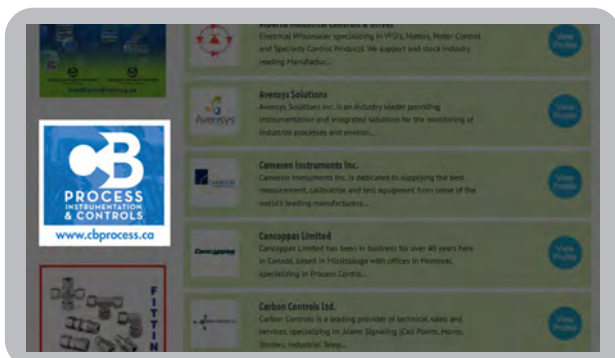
Alberta Industrial Controls & Drives
Electrical Wholesaler specializing in VFD's, Meters, Motor Control and Specialty Control Products. We support and stock industry leading Manufactu...
View Profile

Avensys Solutions
Avensys Solutions inc. is an industry leader providing instrumentation and integrated solutions for the monitoring of industrial processes and enviro...
View Profile

Cameron Instruments Inc.
Cameron Instruments Inc. is dedicated to supplying the best measurement, calibration and test equipment from some of the world's leading manufacturers...
View Profile

Cancoppas Limited
Cancoppas Limited has been in business for over 40 years here in Canada, based in Mississauga with offices in Montreal, specializing in Process Contro...
View Profile

Carbon Controls Ltd.
Carbon Controls is a leading provider of technical sales and services, specializing in: Alarm Signaling (Call Points, Horns, Strobes), Industrial Telep...
View Profile

CB
PROCESS
INSTRUMENTATION
& CONTROLS
www.cbprocess.ca

FITTIN